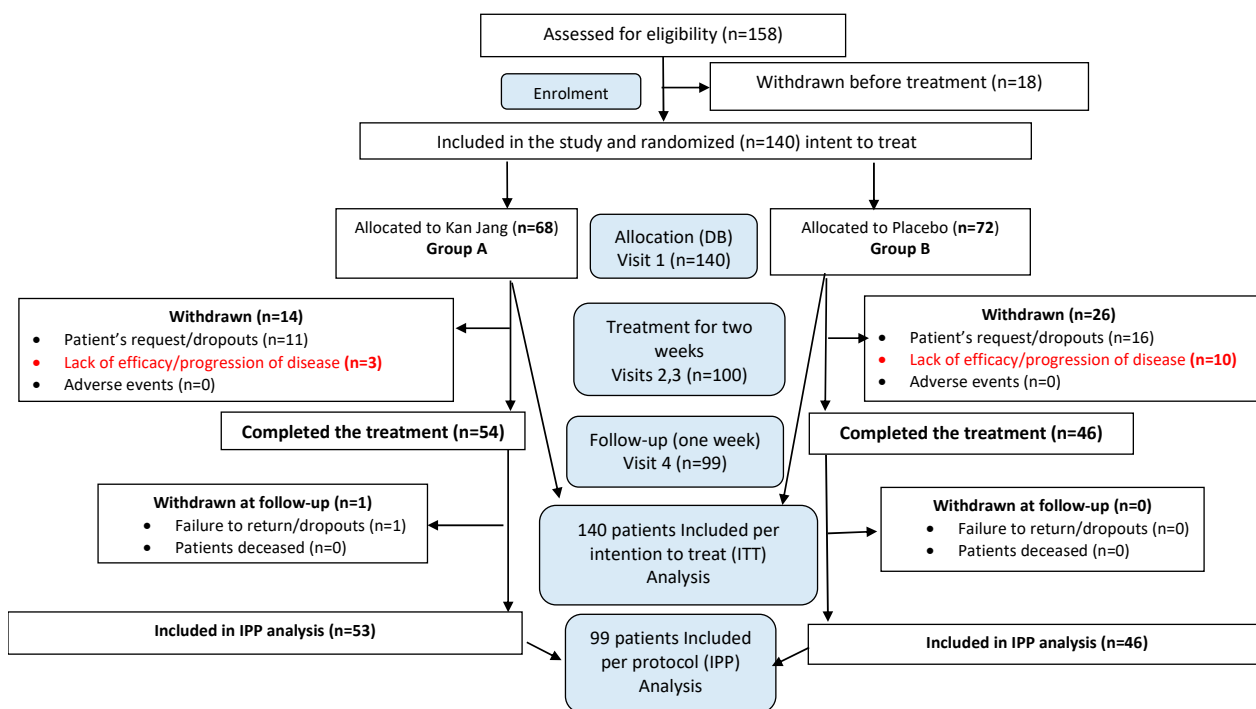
Assessed for eligibility (n=158)

Enrolment

Withdrawn before treatment (n=18)

Included in the study and randomized (n=140) intent to treat

Allocated to Kan Jang (**n=68**)
**Group A**

Allocation (DB)
Visit 1 (n=140)

Allocated to Placebo (**n=72**)
**Group B**

**Withdrawn (n=14)**
- Patient's request/dropouts (n=11)
- Lack of efficacy/progression of disease **(n=3)**
- Adverse events (n=0)

Treatment for two weeks
Visits 2,3 (n=100)

**Withdrawn (n=26)**
- Patient's request/dropouts (n=16)
- Lack of efficacy/progression of disease **(n=10)**
- Adverse events (n=0)

**Completed the treatment (n=54)**

Follow-up (one week)
Visit 4 (n=99)

**Completed the treatment (n=46)**

**Withdrawn at follow-up (n=1)**
- Failure to return/dropouts (n=1)
- Patients deceased (n=0)

140 patients Included per intention to treat (ITT) Analysis

**Withdrawn at follow-up (n=0)**
- Failure to return/dropouts (n=0)
- Patients deceased (n=0)

**Included in IPP analysis (n=53)**

99 patients Included per protocol (IPP) Analysis

**Included in IPP analysis (n=46)**